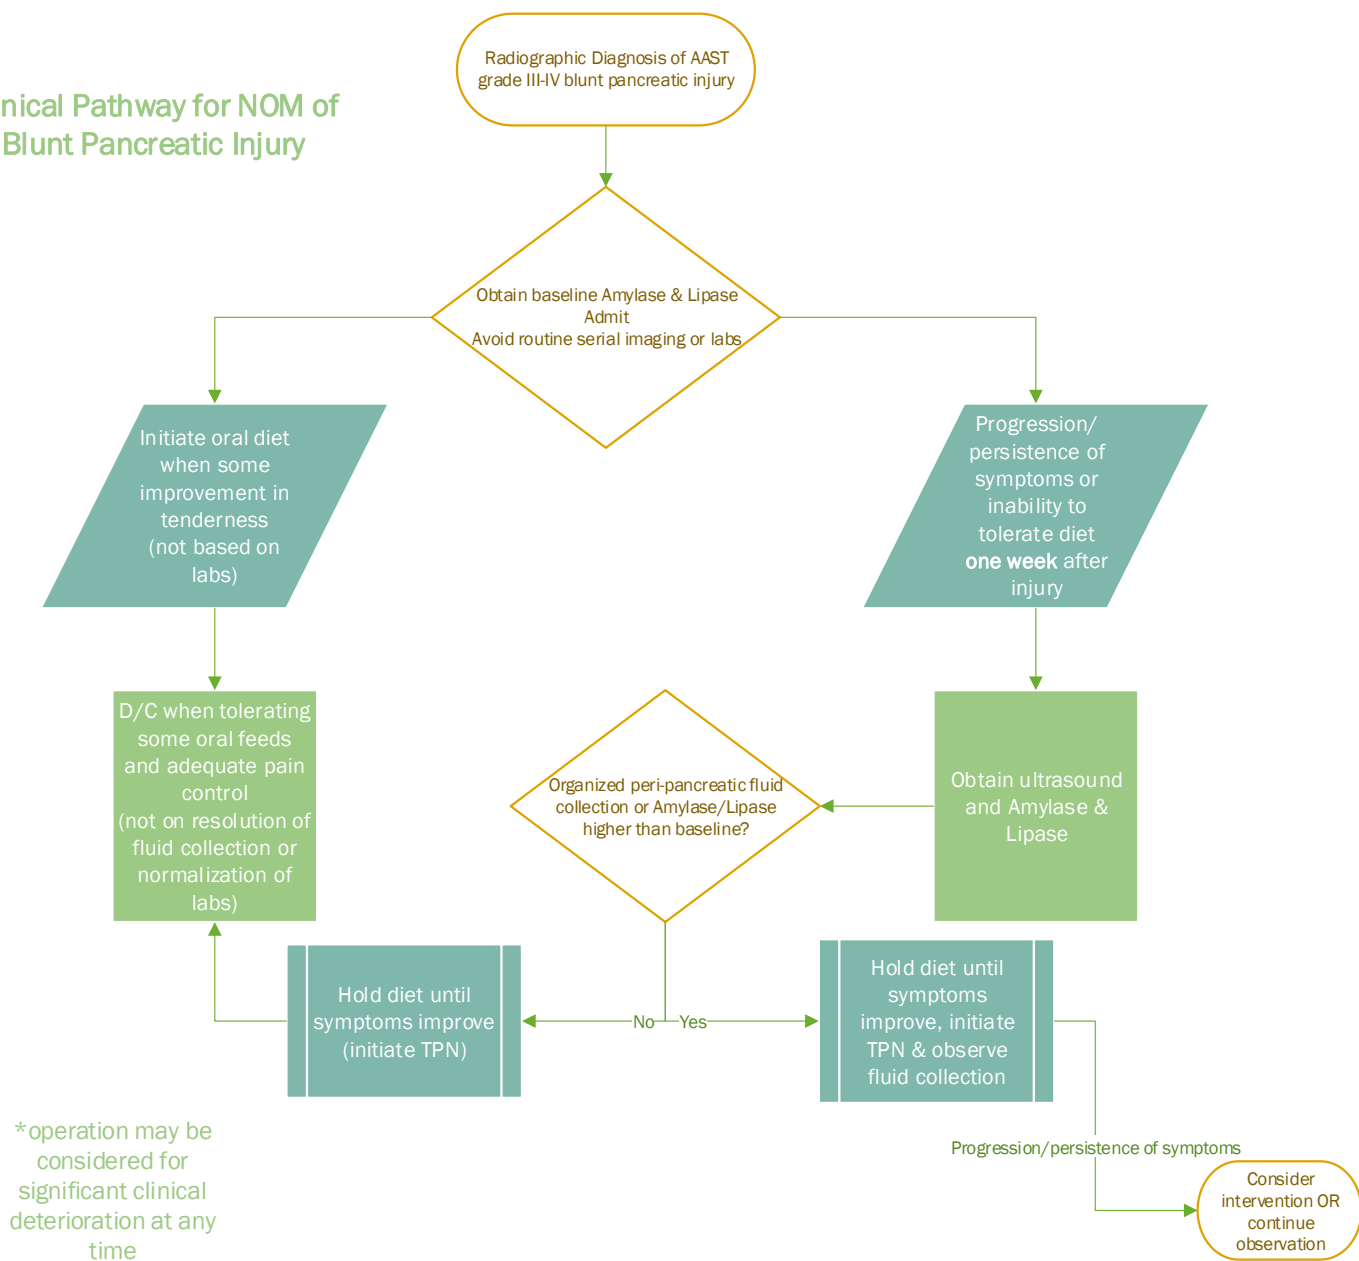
nical Pathway for NOM of
Blunt Pancreatic Injury

Radiographic Diagnosis of AAST grade III-IV blunt pancreatic injury

Obtain baseline Amylase & Lipase
Admit
Avoid routine serial imaging or labs

Initiate oral diet when some improvement in tenderness (not based on labs)

Progression/ persistence of symptoms or inability to tolerate diet **one week** after injury

D/C when tolerating some oral feeds and adequate pain control (not on resolution of fluid collection or normalization of labs)

Organized peri-pancreatic fluid collection or Amylase/Lipase higher than baseline?

Obtain ultrasound and Amylase & Lipase

Hold diet until symptoms improve (initiate TPN)

No

Yes

Hold diet until symptoms improve, initiate TPN & observe fluid collection

*operation may be considered for significant clinical deterioration at any time

Progression/persistence of symptoms

Consider intervention OR continue observation